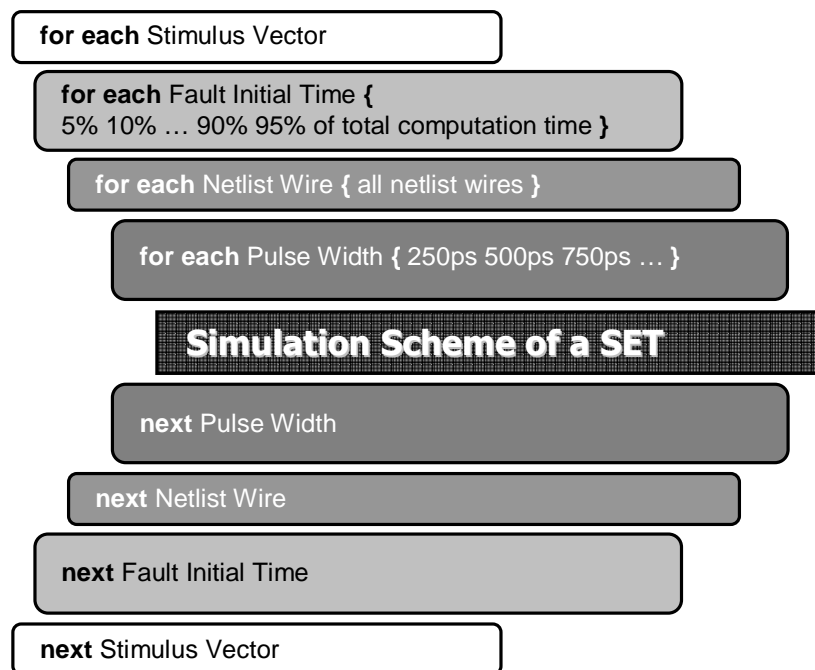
for each Stimulus Vector

for each Fault Initial Time { 5% 10% … 90% 95% of total computation time }

for each Netlist Wire { all netlist wires }

for each Pulse Width { 250ps 500ps 750ps … }

Simulation Scheme of a SET

next Pulse Width

next Netlist Wire

next Fault Initial Time

next Stimulus Vector